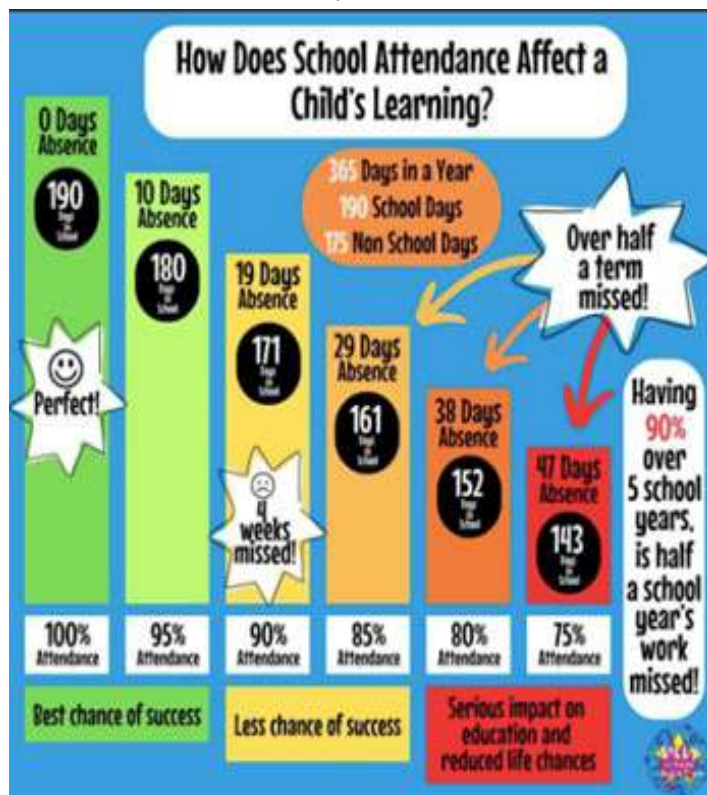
How Does School Attendance Affect a Child's Learning?

0 Days Absence
190 Days in School

10 Days Absence
180 Days in School

19 Days Absence
171 Days in School

29 Days Absence
161 Days in School

38 Days Absence
152 Days in School

47 Days Absence
143 Days in School

365 Days in a Year
190 School Days
175 Non School Days

Over half a term missed!

Perfect!

4 weeks missed!

Having 90% over 5 school years, is half a school year's work missed!

| 100% Attendance | 95% Attendance | 90% Attendance | 85% Attendance | 80% Attendance | 75% Attendance |
|---|---|---|---|---|---|

Best chance of success

Less chance of success

Serious impact on education and reduced life chances